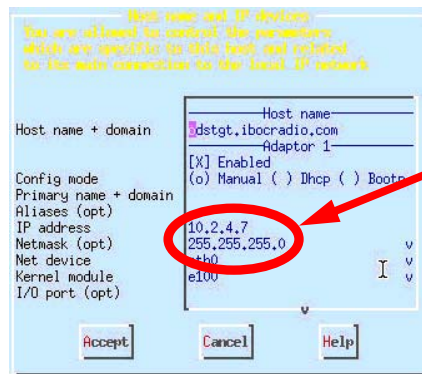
Host name and IP devices
You are allowed to control the parameters which are specific to this host and related to the main connection to the local IP network

Host name + domain
Config mode
Primary name + domain
Aliases (opt)
IP address
Netmask (opt)
Net device
Kernel module
I/O port (opt)

Host name
dstgt.ibocradio.com
Adaptor 1
[X] Enabled
(o) Manual ( ) Dhcp ( ) Bootp
10.2.4.7
255.255.255.0
eth0
e100

Accept
Cancel
Help